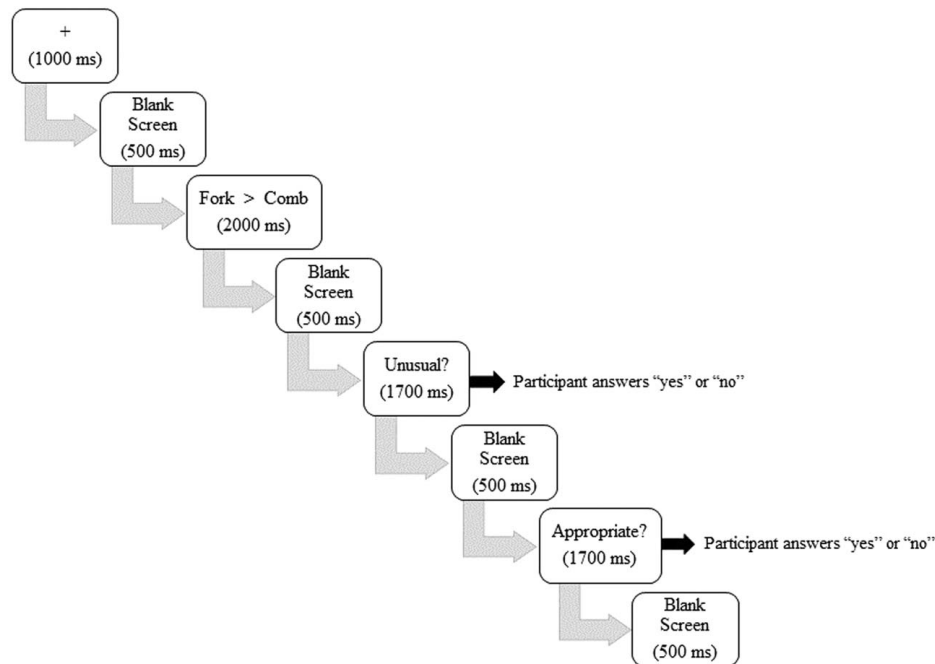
+
(1000 ms)

Blank Screen
(500 ms)

Fork > Comb
(2000 ms)

Blank Screen
(500 ms)

Unusual?
(1700 ms)

Participant answers "yes" or "no"

Blank Screen
(500 ms)

Appropriate?
(1700 ms)

Participant answers "yes" or "no"

Blank Screen
(500 ms)